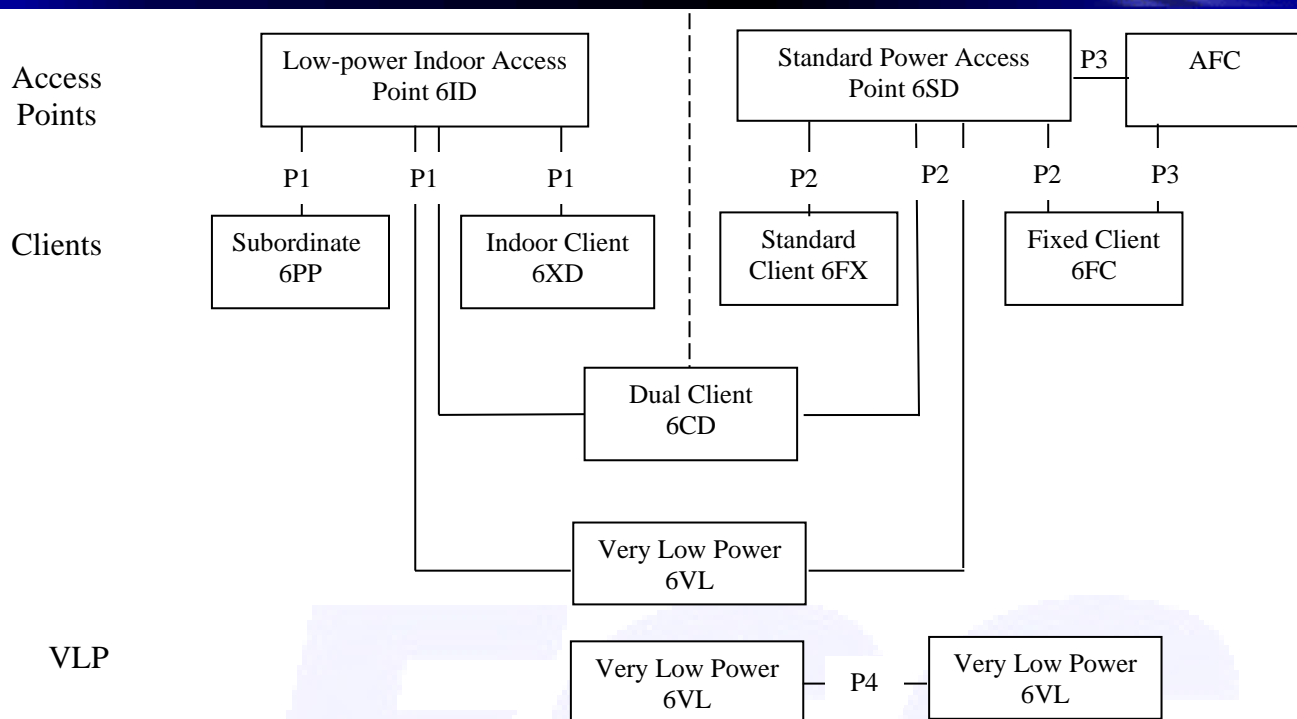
Access Points

Low-power Indoor Access Point 6ID

Standard Power Access Point 6SD

P3

AFC

P1

P1

P1

P2

P2

P2

P3

Clients

Subordinate 6PP

Indoor Client 6XD

Standard Client 6FX

Fixed Client 6FC

Dual Client 6CD

Very Low Power 6VL

VLP

Very Low Power 6VL

P4

Very Low Power 6VL